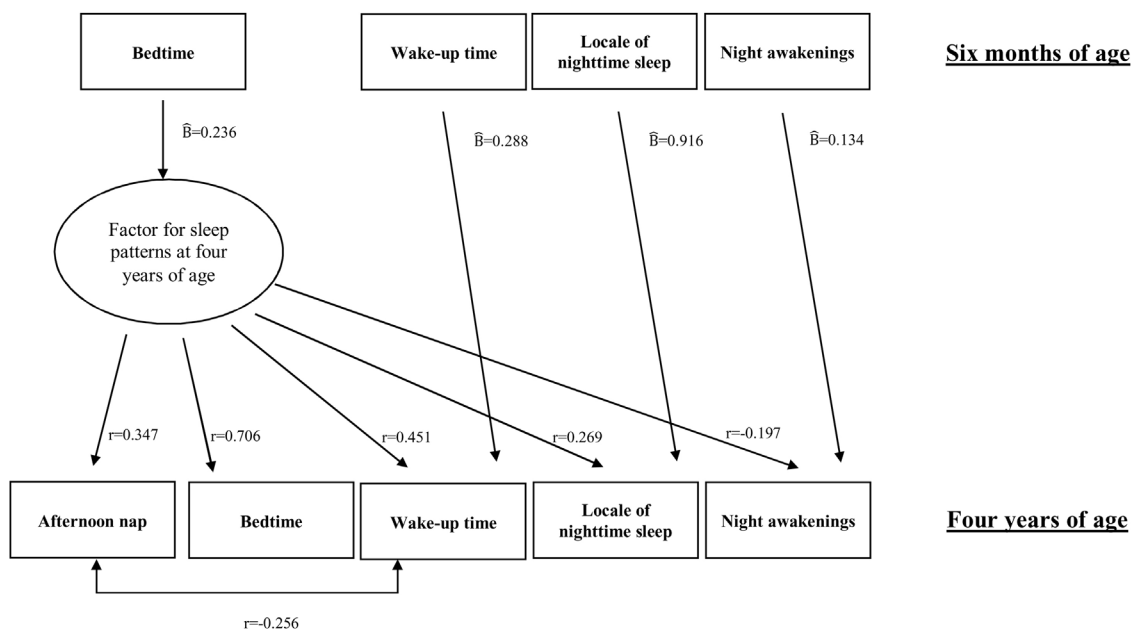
Bedtime

Wake-up time

Locale of nighttime sleep

Night awakenings

Six months of age

$\widehat{B}$=0.236

$\widehat{B}$=0.288

$\widehat{B}$=0.916

$\widehat{B}$=0.134

Factor for sleep patterns at four years of age

r=0.347

r=0.706

r=0.451

r=0.269

r=-0.197

Afternoon nap

Bedtime

Wake-up time

Locale of nighttime sleep

Night awakenings

Four years of age

r=-0.256